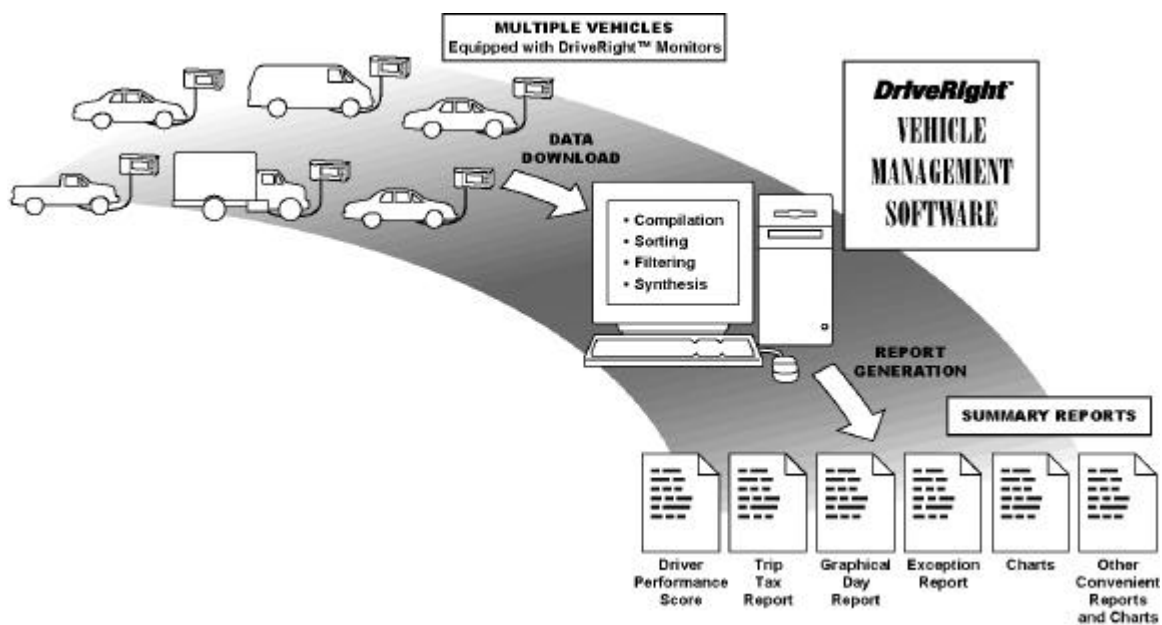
MULTIPLE VEHICLES
Equipped with DriveRight™ Monitors

DriveRight
VEHICLE
MANAGEMENT
SOFTWARE

DATA
DOWNLOAD

• Compilation
• Sorting
• Filtering
• Synthesis

REPORT
GENERATION

SUMMARY REPORTS

Driver Performance Score

Trip Tax Report

Graphical Day Report

Exception Report

Charts

Other Convenient Reports and Charts